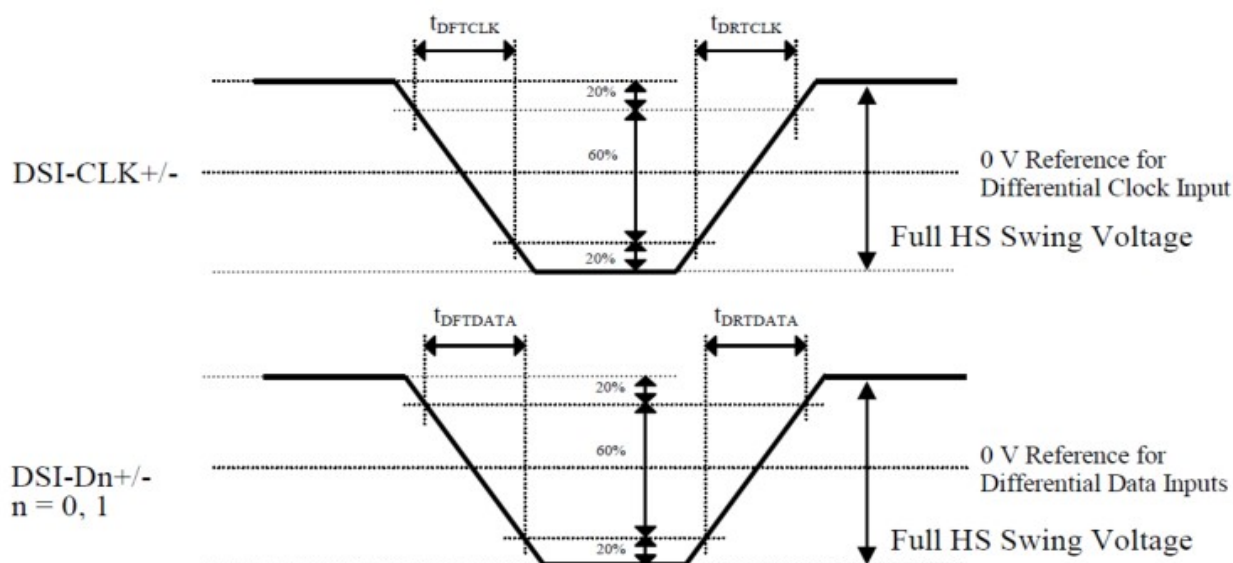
$t_{DFTCLK}$

$t_{DRTCLK}$

20%

60%

20%

DSI-CLK+/-

0 V Reference for Differential Clock Input

Full HS Swing Voltage

$t_{DFTDATA}$

$t_{DRTDATA}$

20%

60%

20%

DSI-Dn+/-
n = 0, 1

0 V Reference for Differential Data Inputs

Full HS Swing Voltage